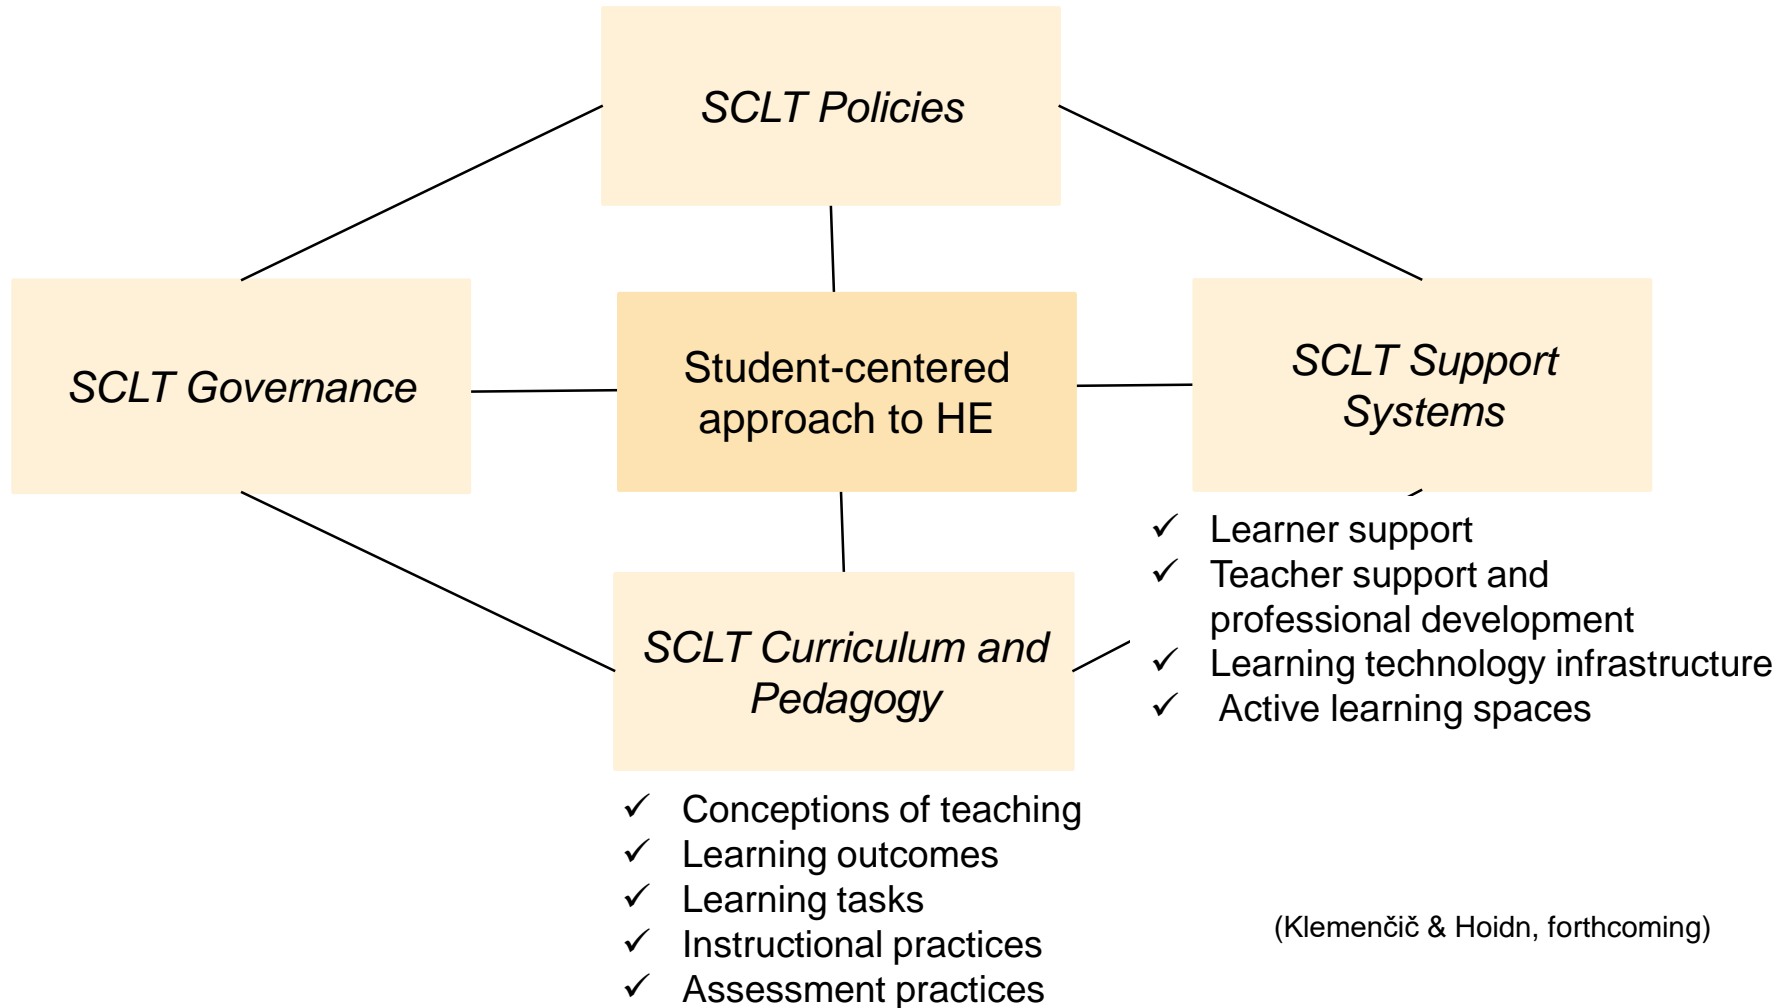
SCLT Policies

SCLT Governance

Student-centered approach to HE

SCLT Support Systems

✓ Learner support
✓ Teacher support and professional development
✓ Learning technology infrastructure
✓ Active learning spaces

SCLT Curriculum and Pedagogy

✓ Conceptions of teaching
✓ Learning outcomes
✓ Learning tasks
✓ Instructional practices
✓ Assessment practices

(Klemenčič & Hoidn, forthcoming)